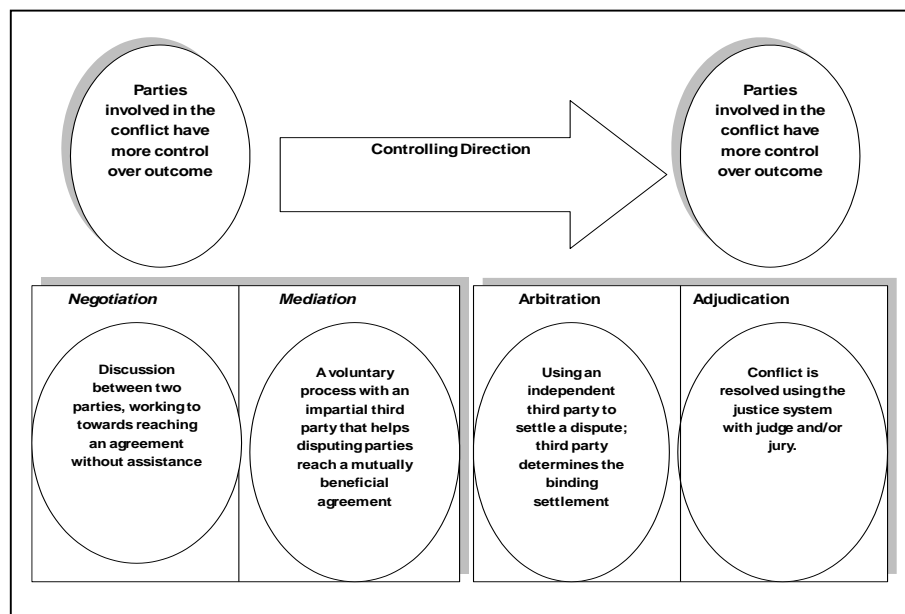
Parties involved in the conflict have more control over outcome

Controlling Direction

Parties involved in the conflict have more control over outcome

| *Negotiation* | *Mediation* |
|---|---|
| Discussion between two parties, working to towards reaching an agreement without assistance | A voluntary process with an impartial third party that helps disputing parties reach a mutually beneficial agreement |

| Arbitration | Adjudication |
|---|---|
| Using an independent third party to settle a dispute; third party determines the binding settlement | Conflict is resolved using the justice system with judge and/or jury. |